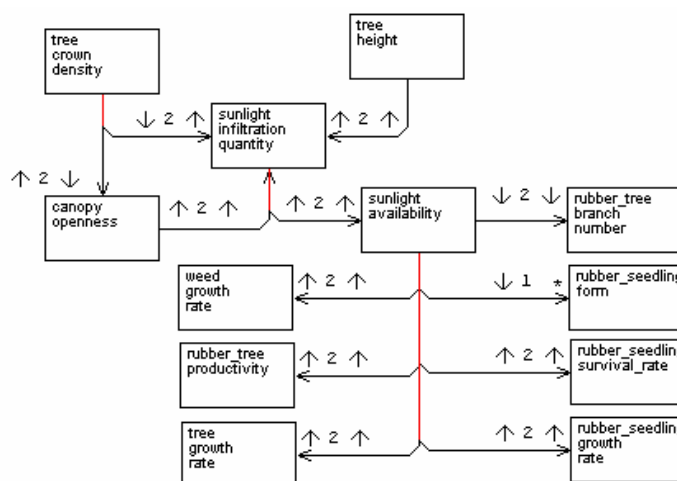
tree crown density

tree height

↓ 2 ↑

sunlight infiltration quantity

↑ 2 ↑

↑ 2 ↓

canopy openness

↑ 2 ↑

↑ 2 ↑

sunlight availability

↓ 2 ↓

rubber_tree branch number

weed growth rate

↑ 2 ↑

↓ 1 *

rubber_seedling form

rubber_tree productivity

↑ 2 ↑

↑ 2 ↑

rubber_seedlin survival_rate

tree growth rate

↑ 2 ↑

↑ 2 ↑

rubber_seedlin growth rate